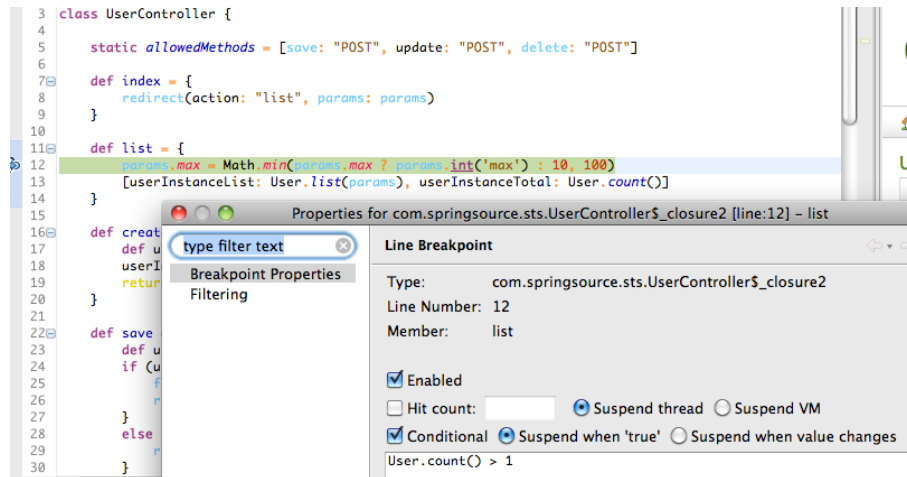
3 class UserController {
4
5 static allowedMethods = [save: "POST", update: "POST", delete: "POST"]
6
7 def index = {
8 redirect(action: "list", params: params)
9 }
10
11 def list = {
12 params.max = Math.min(params.max ? params.int('max') : 10, 100)
13 [userInstanceList: User.list(params), userInstanceTotal: User.count()]
14 }
15
16 def creat
17 def u
18 userI
19 retur
20 }
21
22 def save
23 def u
24 if (u
25 f
26 r
27 }
28 else
29 r
30 }

Properties for com.springsource.sts.UserController$_closure2 [line:12] – list

type filter text

Breakpoint Properties
Filtering

Line Breakpoint

Type: com.springsource.sts.UserController$_closure2
Line Number: 12
Member: list

Enabled
Hit count: Suspend thread Suspend VM
Conditional Suspend when 'true' Suspend when value changes
User.count() > 1